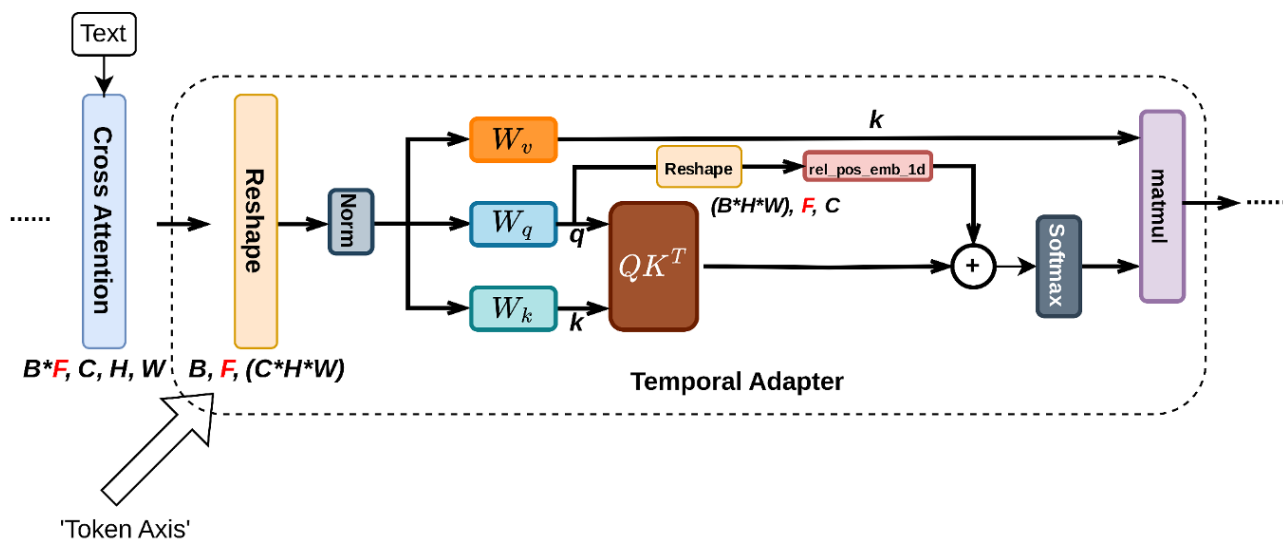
Text

......

Cross Attention

Reshape

Norm

$W_v$

k

$W_q$

q

Reshape

rel_pos_emb_1d

(B*H*W), F, C

$QK^T$

+

Softmax

matmul

$W_k$

k

......

B*F, C, H, W

B, F, (C*H*W)

Temporal Adapter

'Token Axis'